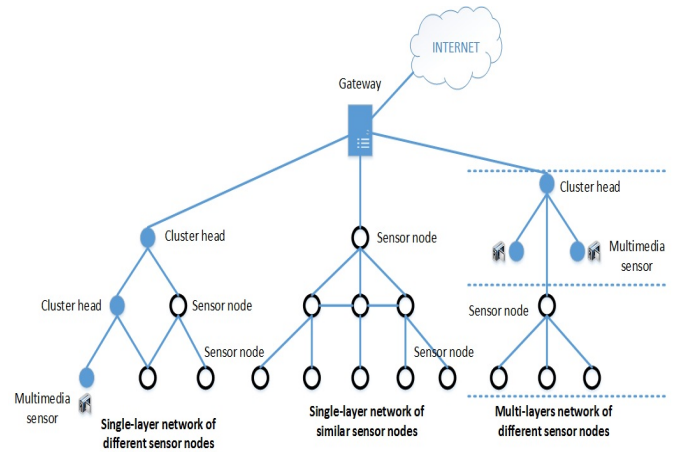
INTERNET

Gateway

Cluster head

Cluster head

Sensor node

Multimedia sensor

Sensor node

Sensor node

Sensor node

Cluster head

Multimedia sensor

Sensor node

Single-layer network of different sensor nodes

Single-layer network of similar sensor nodes

Multi-layers network of different sensor nodes